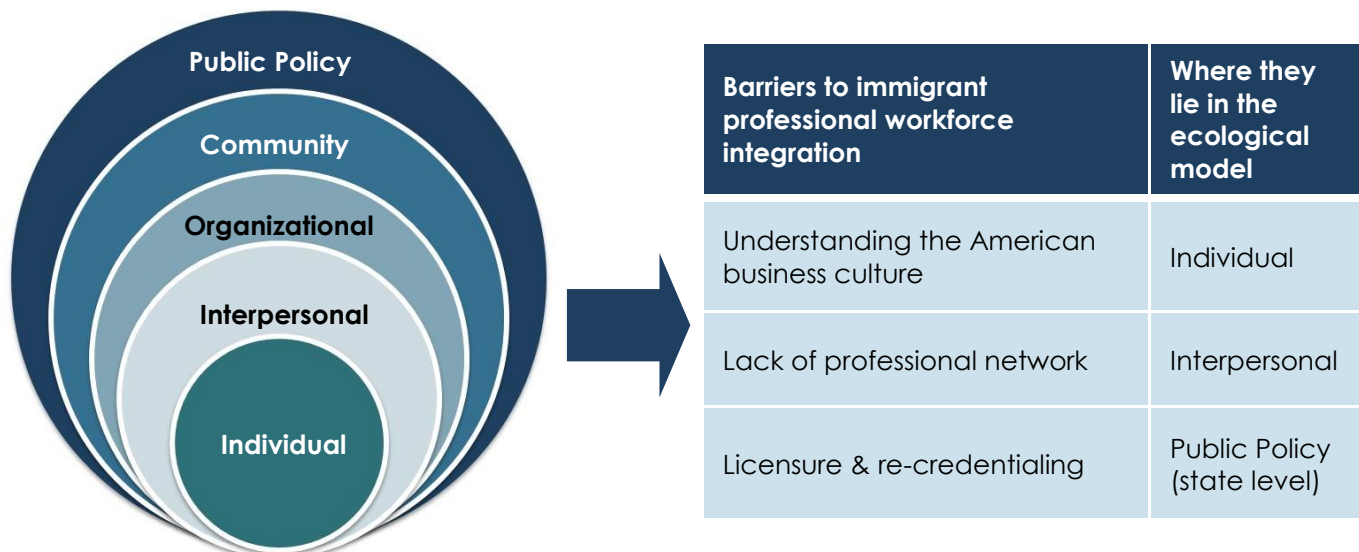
Public Policy

Community

Organizational

Interpersonal

Individual

| Barriers to immigrant professional workforce integration | Where they lie in the ecological model |
|---|---|
| Understanding the American business culture | Individual |
| Lack of professional network | Interpersonal |
| Licensure & re-credentialing | Public Policy (state level) |